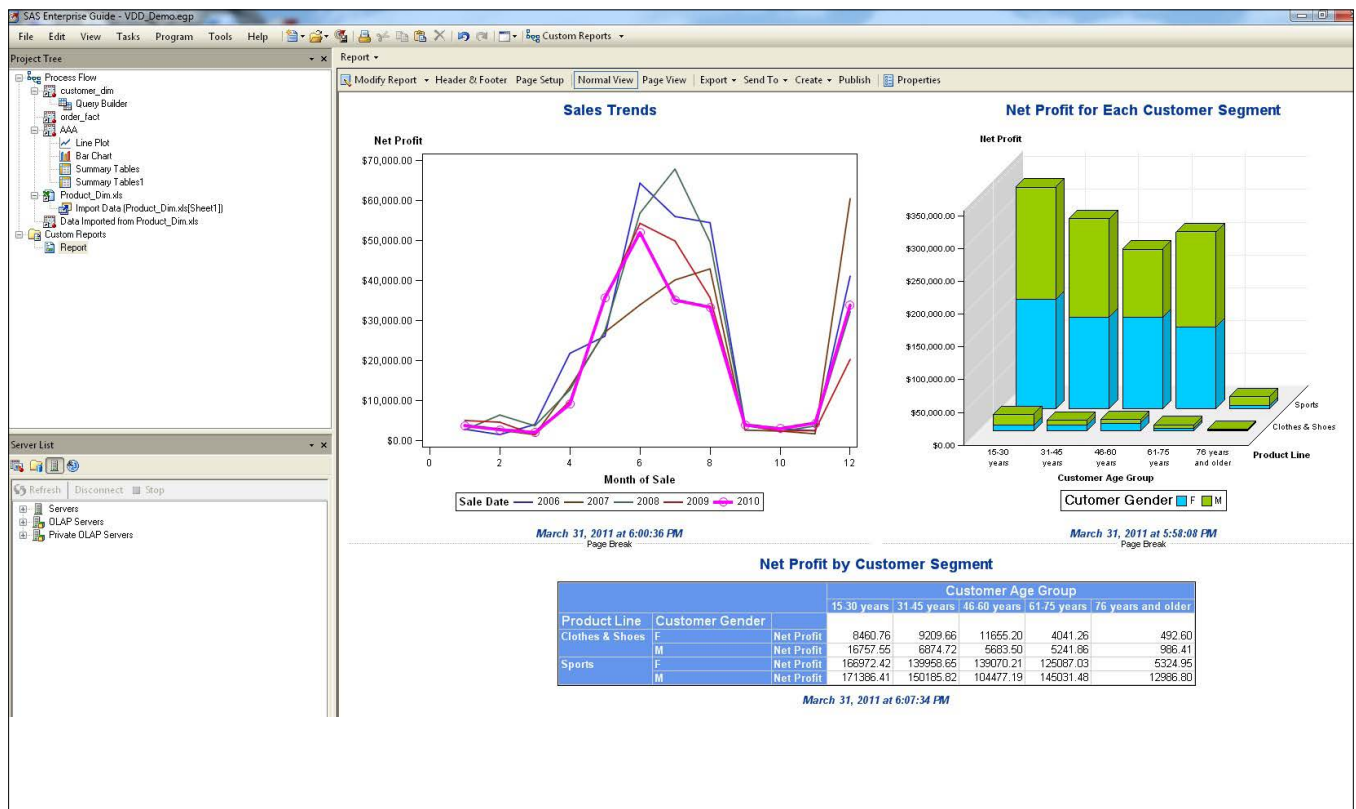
SAS Enterprise Guide - VDD_Demo.egp

File Edit View Tasks Program Tools Help Custom Reports

Project Tree

Process Flow
customer_dim
Query Builder
order_fact
AAA
Line Plot
Bar Chart
Summary Tables
Summary Tables1
Product_Dim.xls
Import Data (Product_Dim.xls[Sheet1])
Data Imported from Product_Dim.xls
Custom Reports
Report

Server List

Refresh Disconnect Stop

Servers
OLAP Servers
Private OLAP Servers

Report

Modify Report Header & Footer Page Setup Normal View Page View Export Send To Create Publish Properties

Sales Trends

Net Profit

$70,000.00
$60,000.00
$50,000.00
$40,000.00
$30,000.00
$20,000.00
$10,000.00
$0.00

0 2 4 6 8 10 12

Month of Sale

Sale Date 2006 2007 2008 2009 2010

March 31, 2011 at 6:00:36 PM
Page Break

Net Profit for Each Customer Segment

Net Profit

$350,000.00
$300,000.00
$250,000.00
$200,000.00
$150,000.00
$100,000.00
$50,000.00
$0.00

15-30 years 31-45 years 46-60 years 61-75 years 76 years and older

Customer Age Group

Sports
Clothes & Shoes
Product Line

Cutomer Gender F M

March 31, 2011 at 5:58:08 PM
Page Break

Net Profit by Customer Segment

| | | | Customer Age Group | | | | |
|---|---|---|---|---|---|---|---|
| | | | 15-30 years | 31-45 years | 46-60 years | 61-75 years | 76 years and older |
| Product Line | Customer Gender | | | | | | |
| Clothes & Shoes | F | Net Profit | 8460.76 | 9209.66 | 11655.20 | 4041.26 | 492.60 |
| | M | Net Profit | 16757.55 | 6874.72 | 5683.50 | 5241.86 | 986.41 |
| Sports | F | Net Profit | 166972.42 | 139958.65 | 139070.21 | 125087.03 | 5324.95 |
| | M | Net Profit | 171386.41 | 150185.82 | 104477.19 | 145031.48 | 12986.80 |

March 31, 2011 at 6:07:34 PM